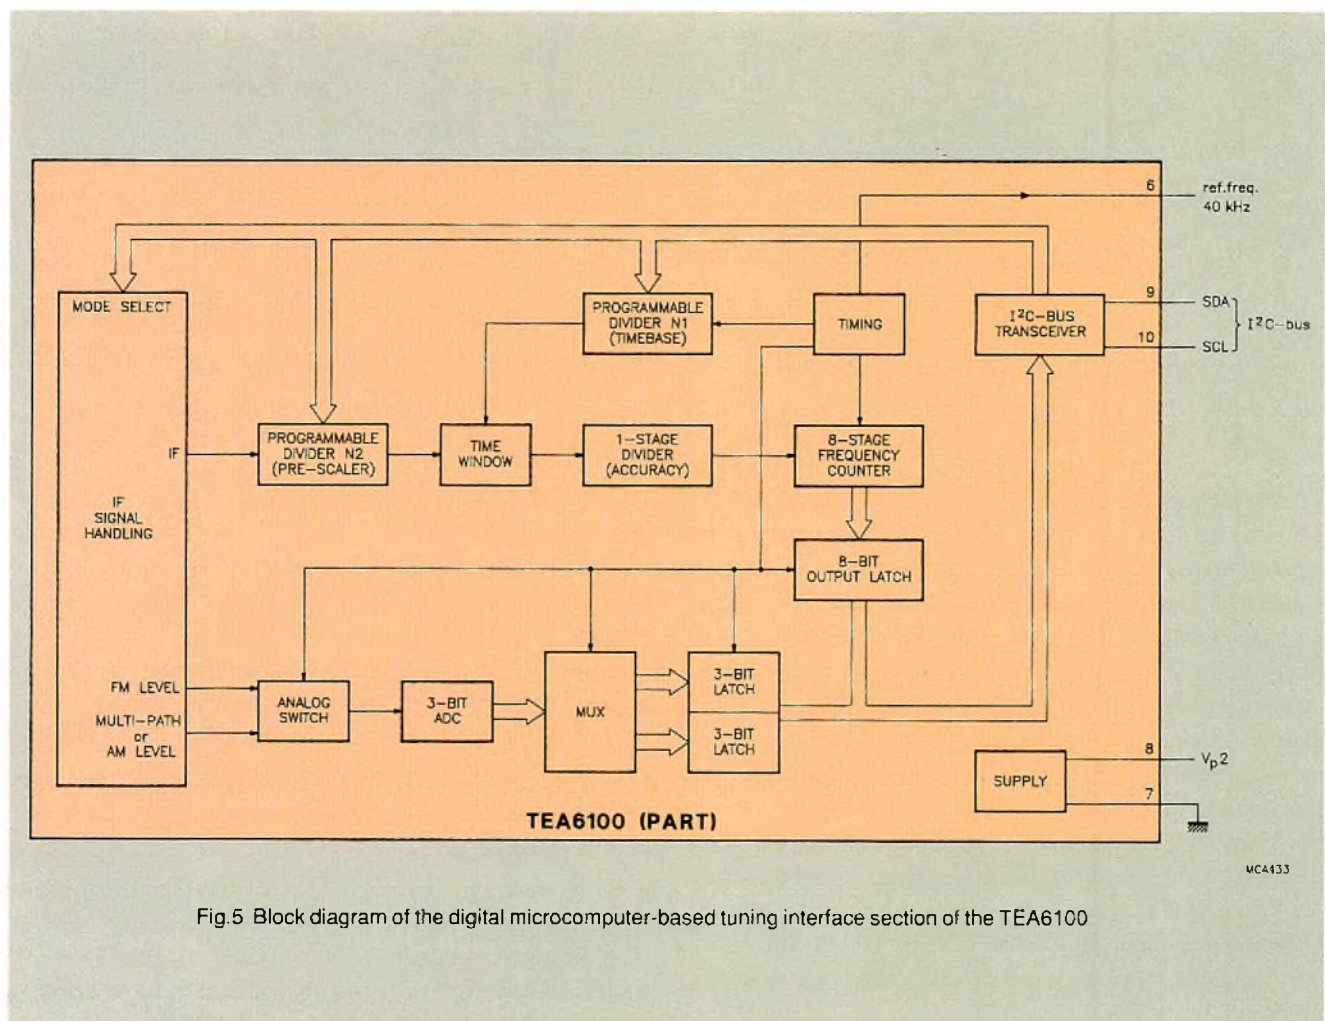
6
ref.freq.
40 kHz

MODE SELECT

PROGRAMMABLE DIVIDER N1 (TIMEBASE)

TIMING

I²C–BUS TRANSCEIVER

9
SDA
10
SCL
I²C–bus

IF

PROGRAMMABLE DIVIDER N2 (PRE–SCALER)

TIME WINDOW

1–STAGE DIVIDER (ACCURACY)

8–STAGE FREQUENCY COUNTER

IF SIGNAL HANDLING

8–BIT OUTPUT LATCH

FM LEVEL

MULTI–PATH or AM LEVEL

ANALOG SWITCH

3–BIT ADC

MUX

3–BIT LATCH

3–BIT LATCH

8
$V_p2$

SUPPLY

7

TEA6100 (PART)

MC4433

Fig.5 Block diagram of the digital microcomputer-based tuning interface section of the TEA6100